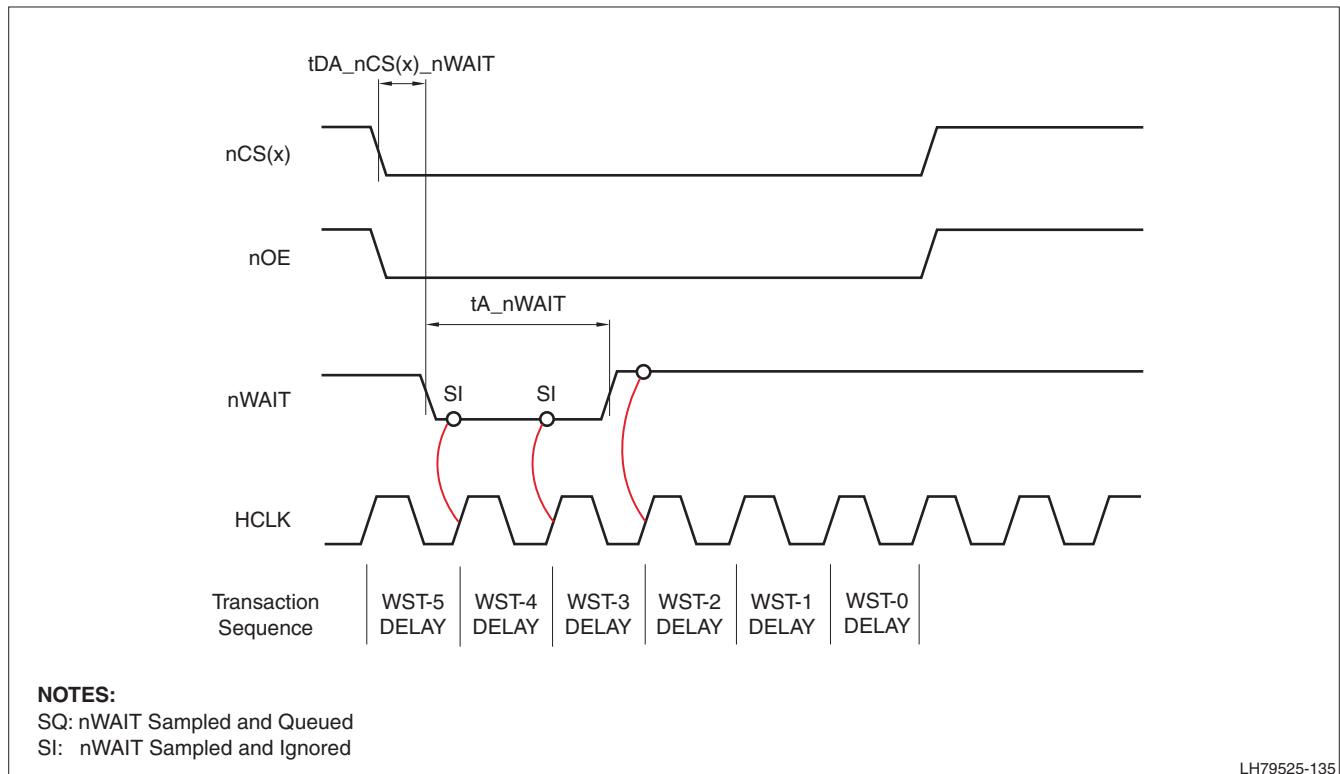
tDA_nCS(x)_nWAIT

nCS(x)

nOE

tA_nWAIT

nWAIT

SI

SI

HCLK

Transaction Sequence

| WST-5 DELAY | WST-4 DELAY | WST-3 DELAY | WST-2 DELAY | WST-1 DELAY | WST-0 DELAY |
|---|---|---|---|---|---|

NOTES:
SQ: nWAIT Sampled and Queued
SI: nWAIT Sampled and Ignored

LH79525-135